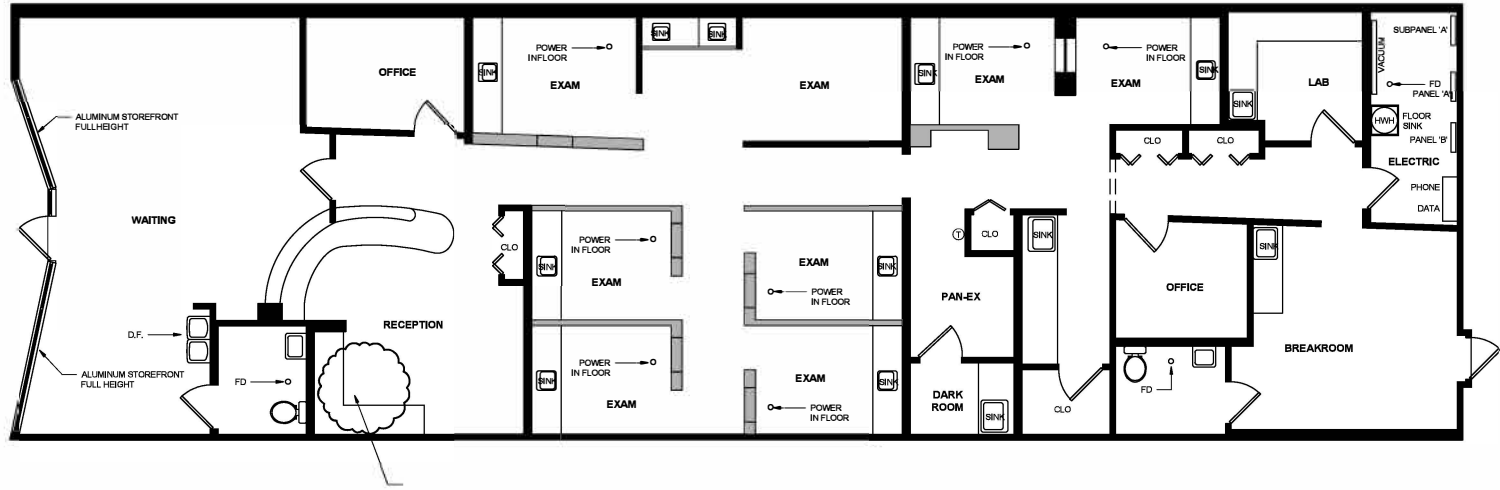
ALUMINUM STOREFRONT FULLHEIGHT

WAITING

D.F.

ALUMINUM STOREFRONT FULL HEIGHT

OFFICE

FD

RECEPTION

SINK

POWER INFLOOR

EXAM

SINK SINK

EXAM

CLO

SINK

POWER IN FLOOR

EXAM

SINK

POWER IN FLOOR

EXAM

EXAM

SINK

POWER IN FLOOR

EXAM

SINK

POWER IN FLOOR

SINK

POWER IN FLOOR

EXAM

POWER IN FLOOR

EXAM

SINK

T

CLO

SINK

PAN-EX

DARK ROOM

SINK

CLO

CLO

CLO

LAB

SINK

SUBPANEL 'A'

VACUUM

FD

PANEL 'A'

HWH

FLOOR SINK

PANEL 'B'

ELECTRIC

PHONE

DATA

OFFICE

SINK

FD

BREAKROOM